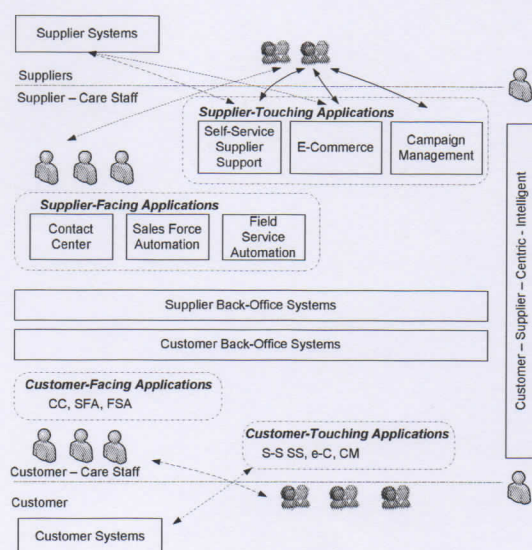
Supplier Systems

Suppliers

Supplier – Care Staff

Supplier-Touching Applications

Self-Service Supplier Support

E-Commerce

Campaign Management

Supplier-Facing Applications

Contact Center

Sales Force Automation

Field Service Automation

Supplier Back-Office Systems

Customer Back-Office Systems

Customer-Facing Applications

CC, SFA, FSA

Customer-Touching Applications

S-S SS, e-C, CM

Customer – Care Staff

Customer

Customer Systems

Customer – Supplier – Centric - Intelligent